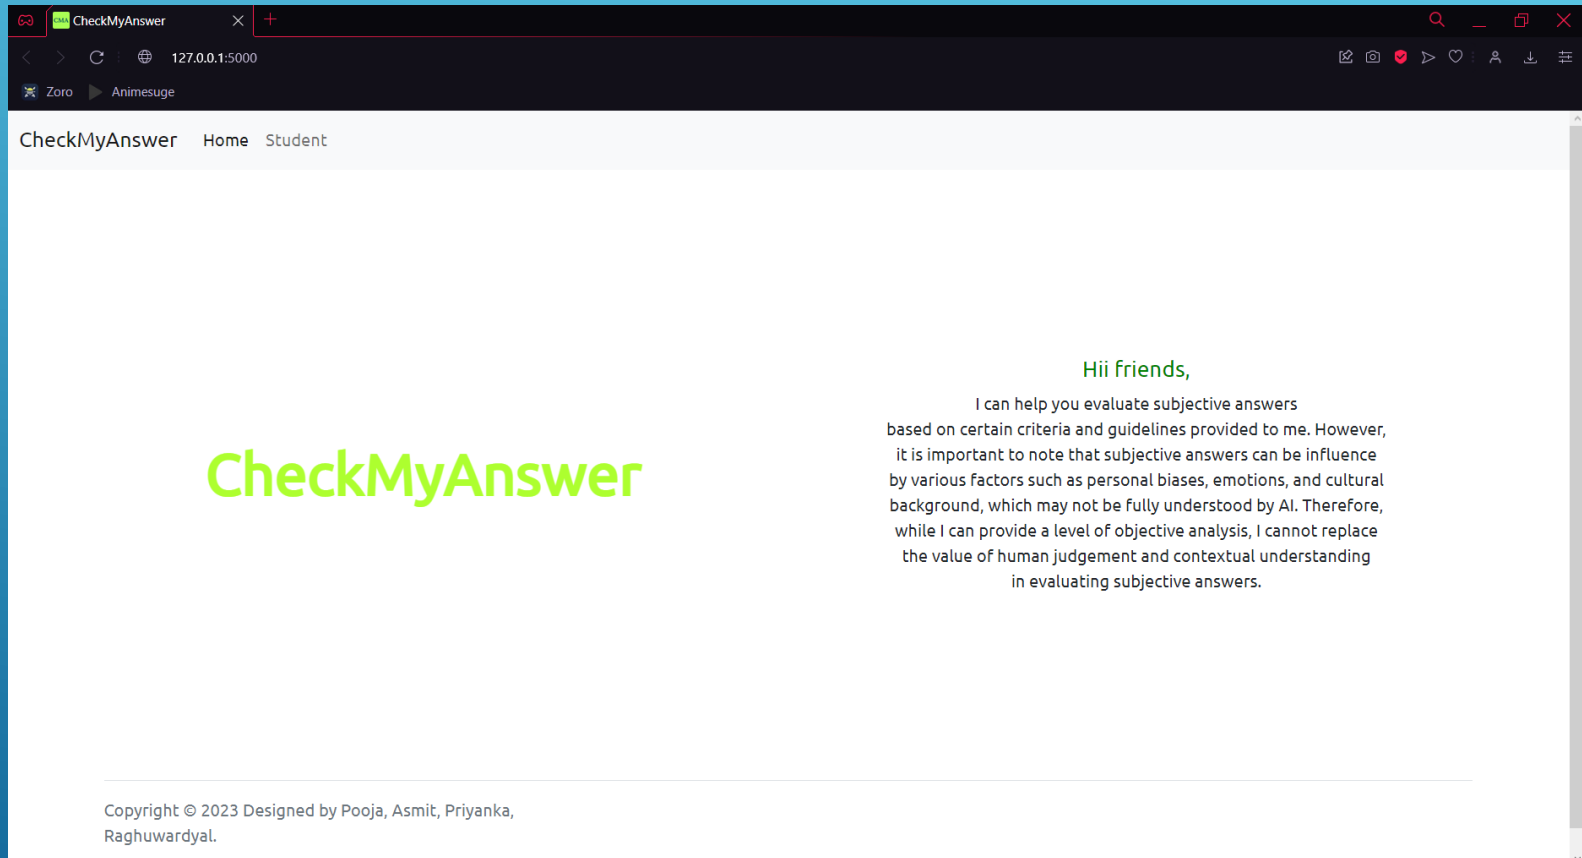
CMA CheckMyAnswer

127.0.0.1:5000

Zoro Animesuge

CheckMyAnswer Home Student

CheckMyAnswer

Hii friends,

I can help you evaluate subjective answers based on certain criteria and guidelines provided to me. However, it is important to note that subjective answers can be influence by various factors such as personal biases, emotions, and cultural background, which may not be fully understood by AI. Therefore, while I can provide a level of objective analysis, I cannot replace the value of human judgement and contextual understanding in evaluating subjective answers.

Copyright © 2023 Designed by Pooja, Asmit, Priyanka, Raghuwardyal.